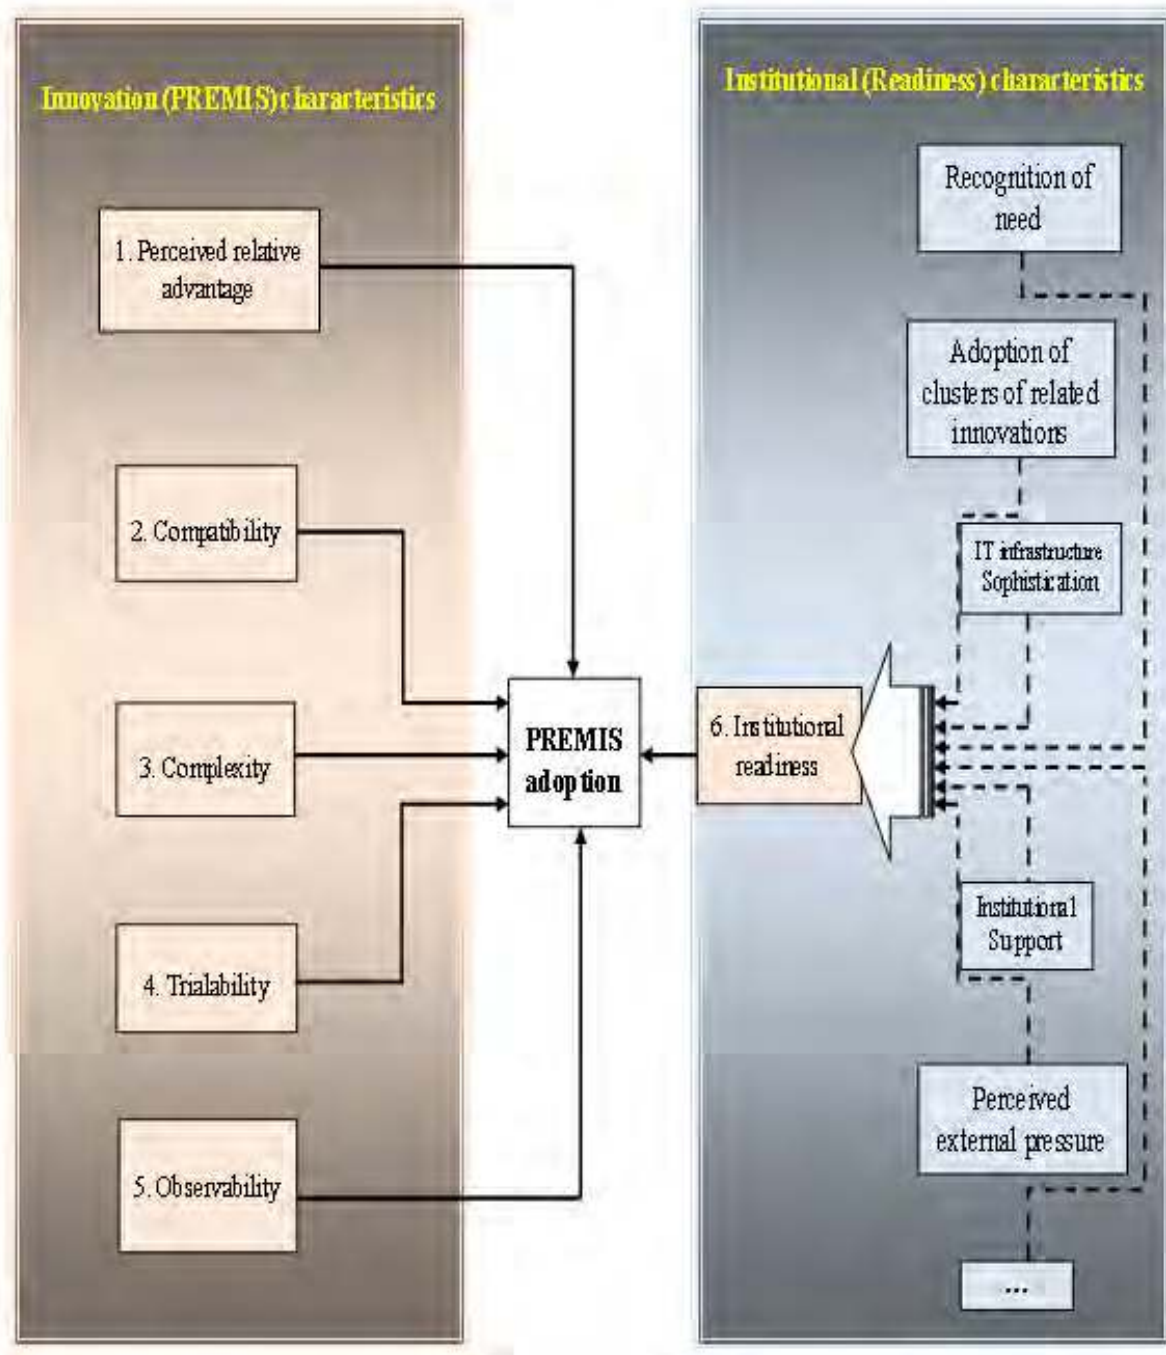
Innovation (PREMIS) characteristics

1. Perceived relative advantage

2. Compatibility

3. Complexity

4. Trialability

5. Observability

PREMIS adoption

Institutional (Readiness) characteristics

Recognition of need

Adoption of clusters of related innovations

IT infrastructure Sophistication

6. Institutional readiness

Institutional Support

Perceived external pressure

...